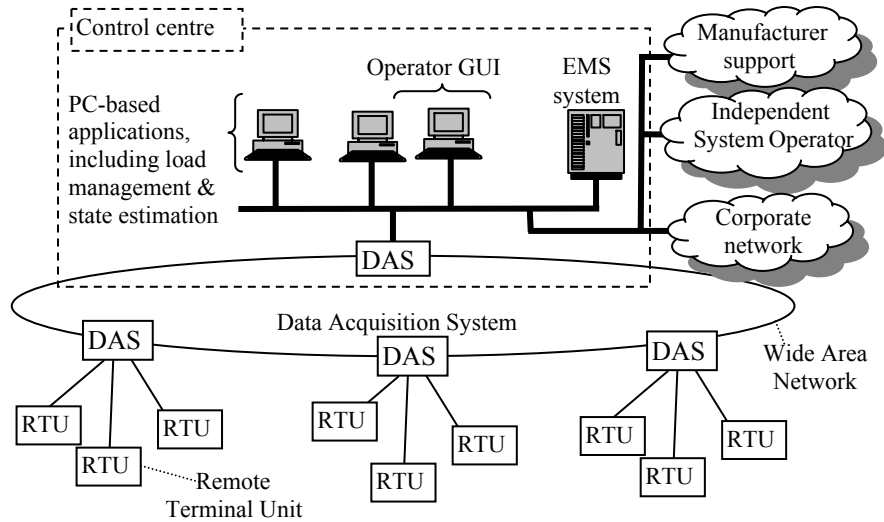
Control centre

Operator GUI

EMS system

Manufacturer support

Independent System Operator

PC-based applications, including load management & state estimation

Corporate network

DAS

Data Acquisition System

DAS

DAS

DAS

Wide Area Network

RTU

RTU

RTU

RTU

RTU

RTU

RTU

RTU

RTU

Remote Terminal Unit